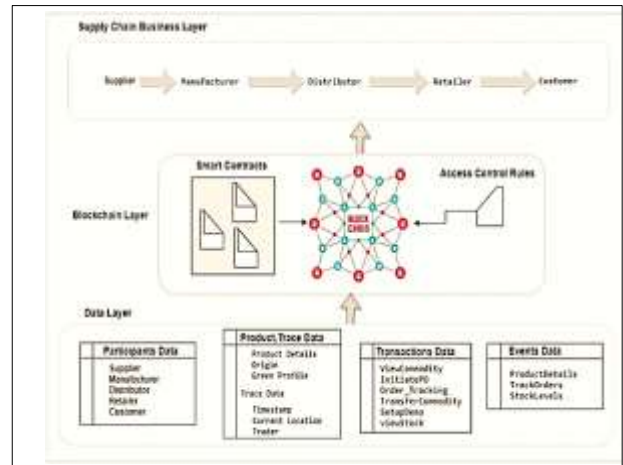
Supply Chain Business Layer

Supplier
Manufacturer
Distributor
Retailer
Customer

Blockchain Layer

Smart Contracts

BLOCK CHAIN

Access Control Rules

Data Layer

Participants Data
Supplier
Manufacturer
Distributor
Retailer
Customer

Product Trace Data
Product Details
Origin
Green Profile
Trace Data
Timestamp
Current Location
Trader

Transactions Data
ViewCommodity
InitiatePO
Order_Tracking
TransferCommodity
SetupDemo
ViewStock

Events Data
ProductDetails
TrackOrders
StockLevels